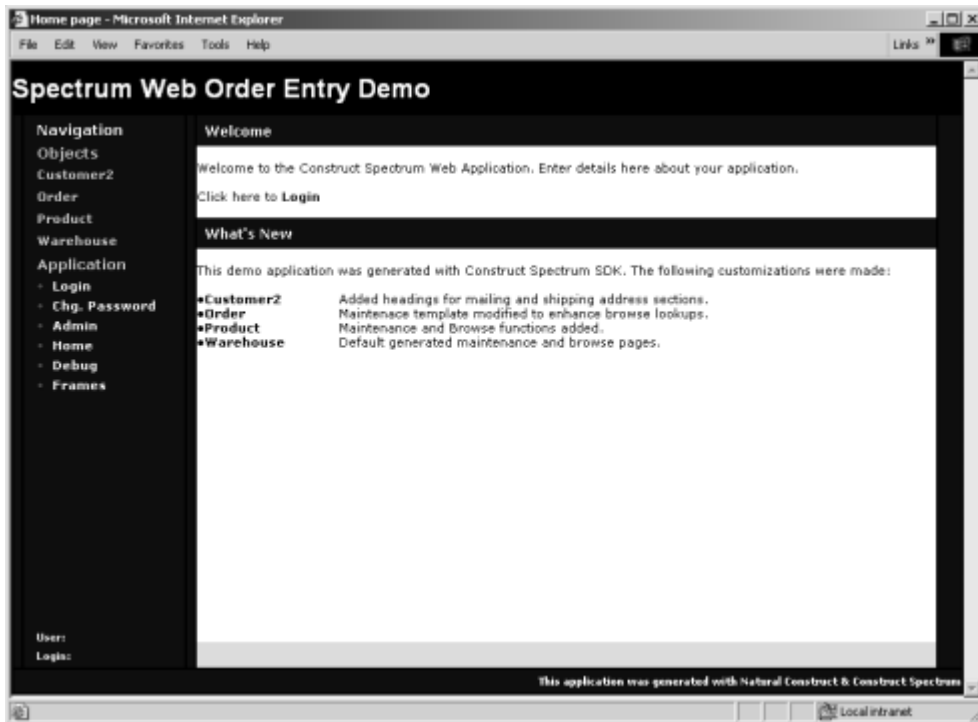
Home page - Microsoft Internet Explorer

File Edit View Favorites Tools Help

Links »

Spectrum Web Order Entry Demo

Navigation

Objects

Customer2

Order

Product

Warehouse

Application

Login

Chg. Password

Admin

Home

Debug

Frames

User:

Login:

Welcome

Welcome to the Construct Spectrum Web Application. Enter details here about your application.

Click here to Login

What's New

This demo application was generated with Construct Spectrum SDK. The following customizations were made:

| | |
|---|---|
| •Customer2 | Added headings for mailing and shipping address sections. |
| •Order | Maintenace template modified to enhance browse lookups. |
| •Product | Maintenance and Browse functions added. |
| •Warehouse | Default generated maintenance and browse pages. |

This application was generated with Natural Construct & Construct Spectrum

Local intranet